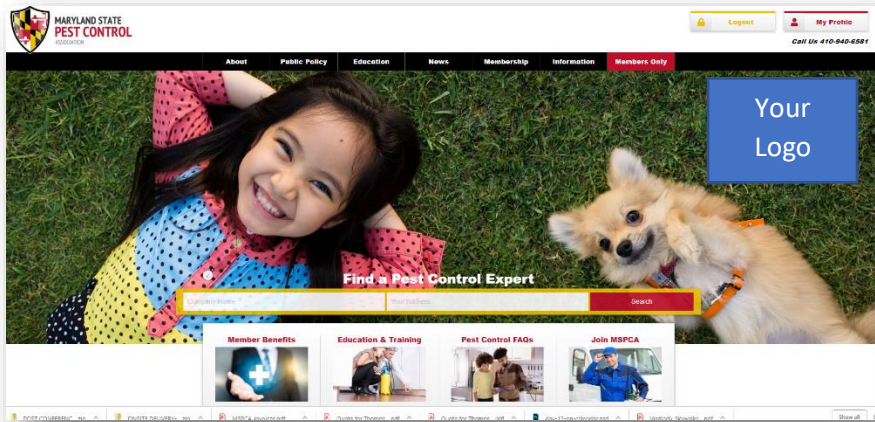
MARYLAND STATE
PEST CONTROL
ASSOCIATION

Logout
My Profile
Call Us 410-940-6581

About
Public Policy
Education
News
Membership
Information
Members Only

Your Logo

Find a Pest Control Expert
Company Name
Your Address
Search

Member Benefits
Education & Training
Pest Control FAQs
Join MSPCA

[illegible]
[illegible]
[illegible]
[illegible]
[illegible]
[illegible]
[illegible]
Show all